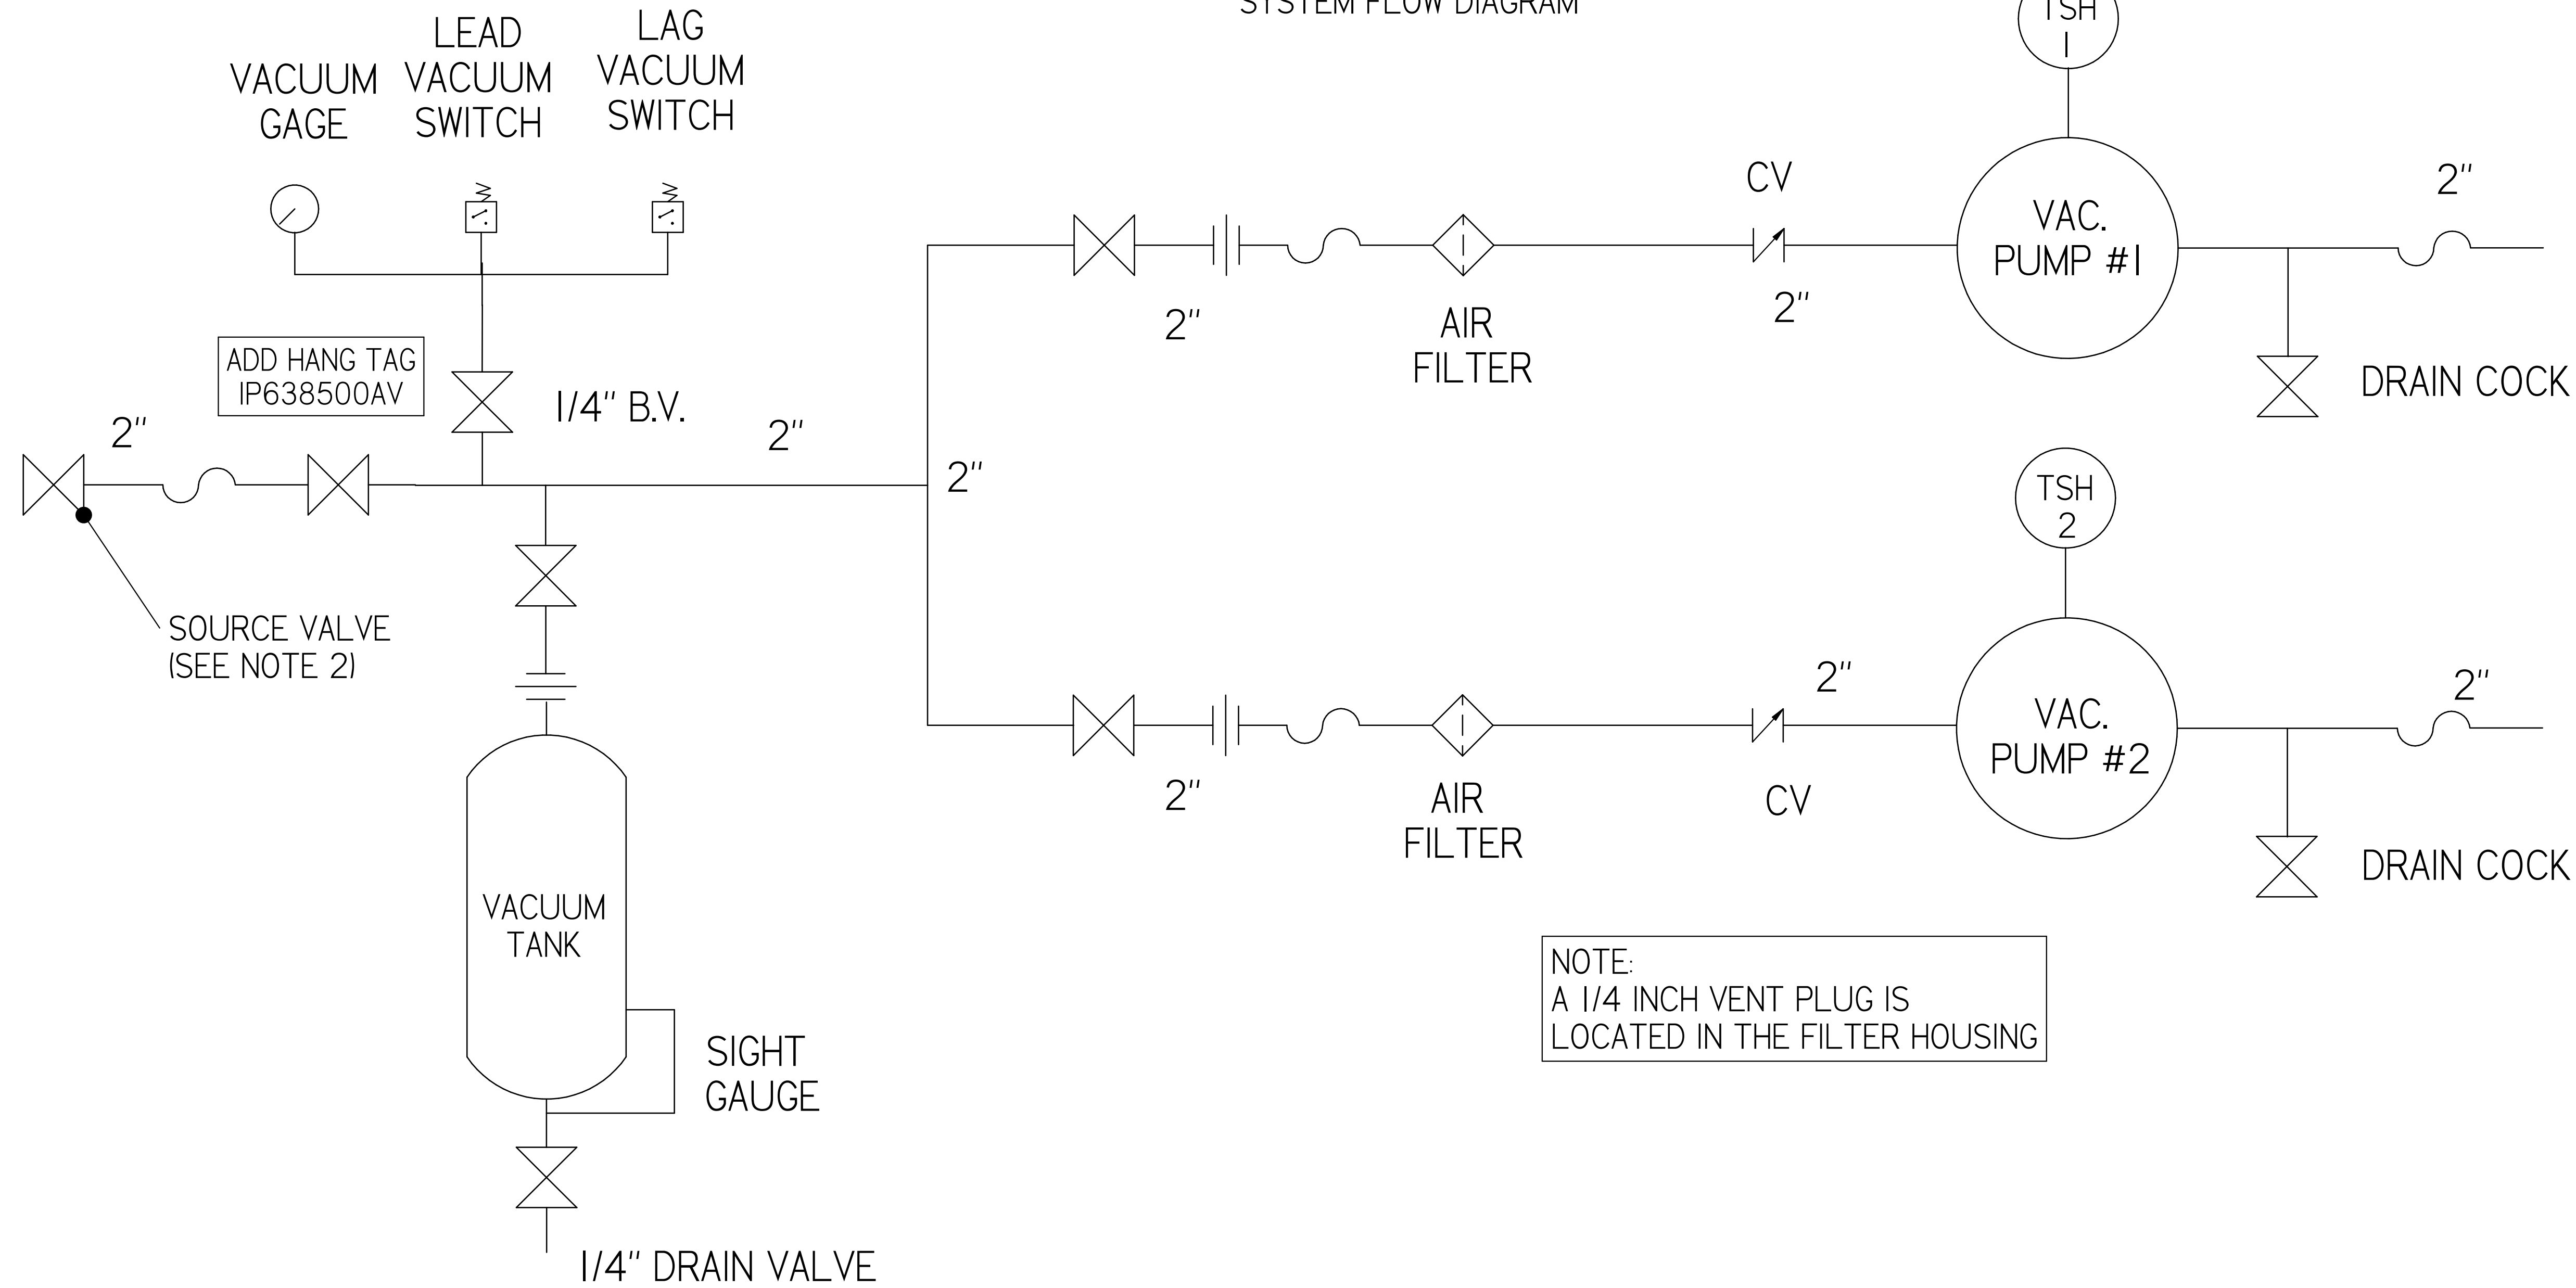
SYSTEM FLOW DIAGRAM

VACUUM GAGE

LEAD VACUUM SWITCH

LAG VACUUM SWITCH

TSH 1

CV

2"

VAC. PUMP #1

2"

2"

AIR FILTER

DRAIN COCK

ADD HANG TAG IP638500AV

1/4" B.V.

2"

2"

2"

TSH 2

SOURCE VALVE (SEE NOTE 2)

2"

VAC. PUMP #2

2"

2"

AIR FILTER

CV

DRAIN COCK

VACUUM TANK

NOTE:
A 1/4 INCH VENT PLUG IS LOCATED IN THE FILTER HOUSING

SIGHT GAUGE

1/4" DRAIN VALVE